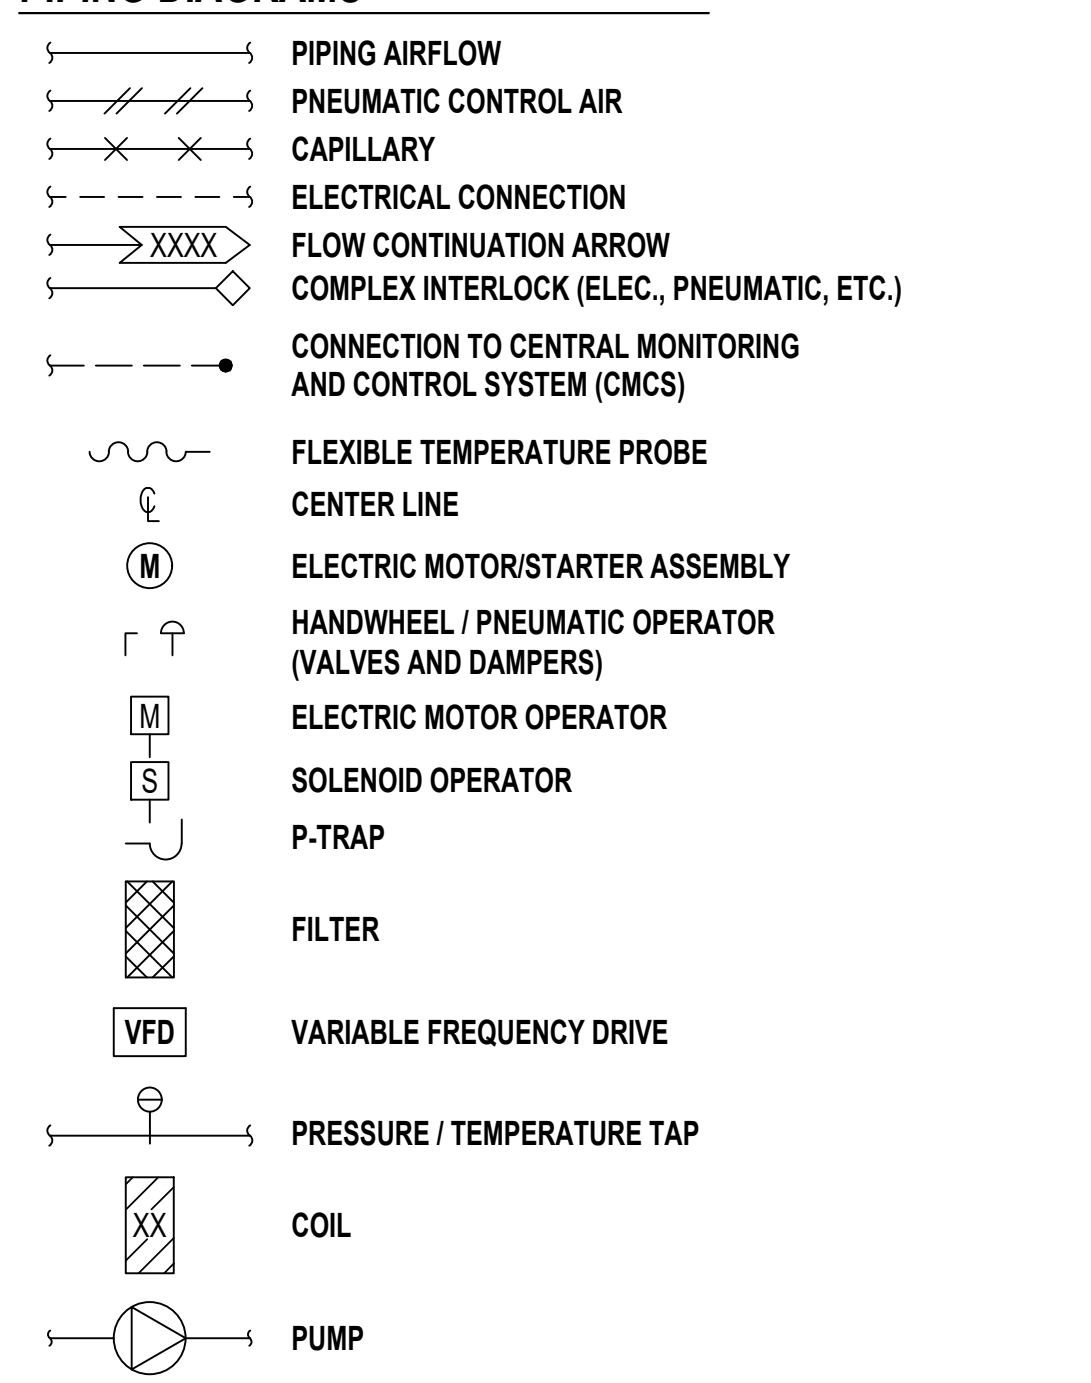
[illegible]

XXXX

PIPING AIRFLOW
PNEUMATIC CONTROL AIR
CAPILLARY
ELECTRICAL CONNECTION
FLOW CONTINUATION ARROW
COMPLEX INTERLOCK (ELEC., PNEUMATIC, ETC.)
CONNECTION TO CENTRAL MONITORING AND CONTROL SYSTEM (CMCS)
FLEXIBLE TEMPERATURE PROBE
℄ CENTER LINE
M ELECTRIC MOTOR/STARTER ASSEMBLY
HANDWHEEL / PNEUMATIC OPERATOR (VALVES AND DAMPERS)
M ELECTRIC MOTOR OPERATOR
S SOLENOID OPERATOR
P-TRAP
FILTER
VFD VARIABLE FREQUENCY DRIVE
PRESSURE / TEMPERATURE TAP
XX COIL
PUMP